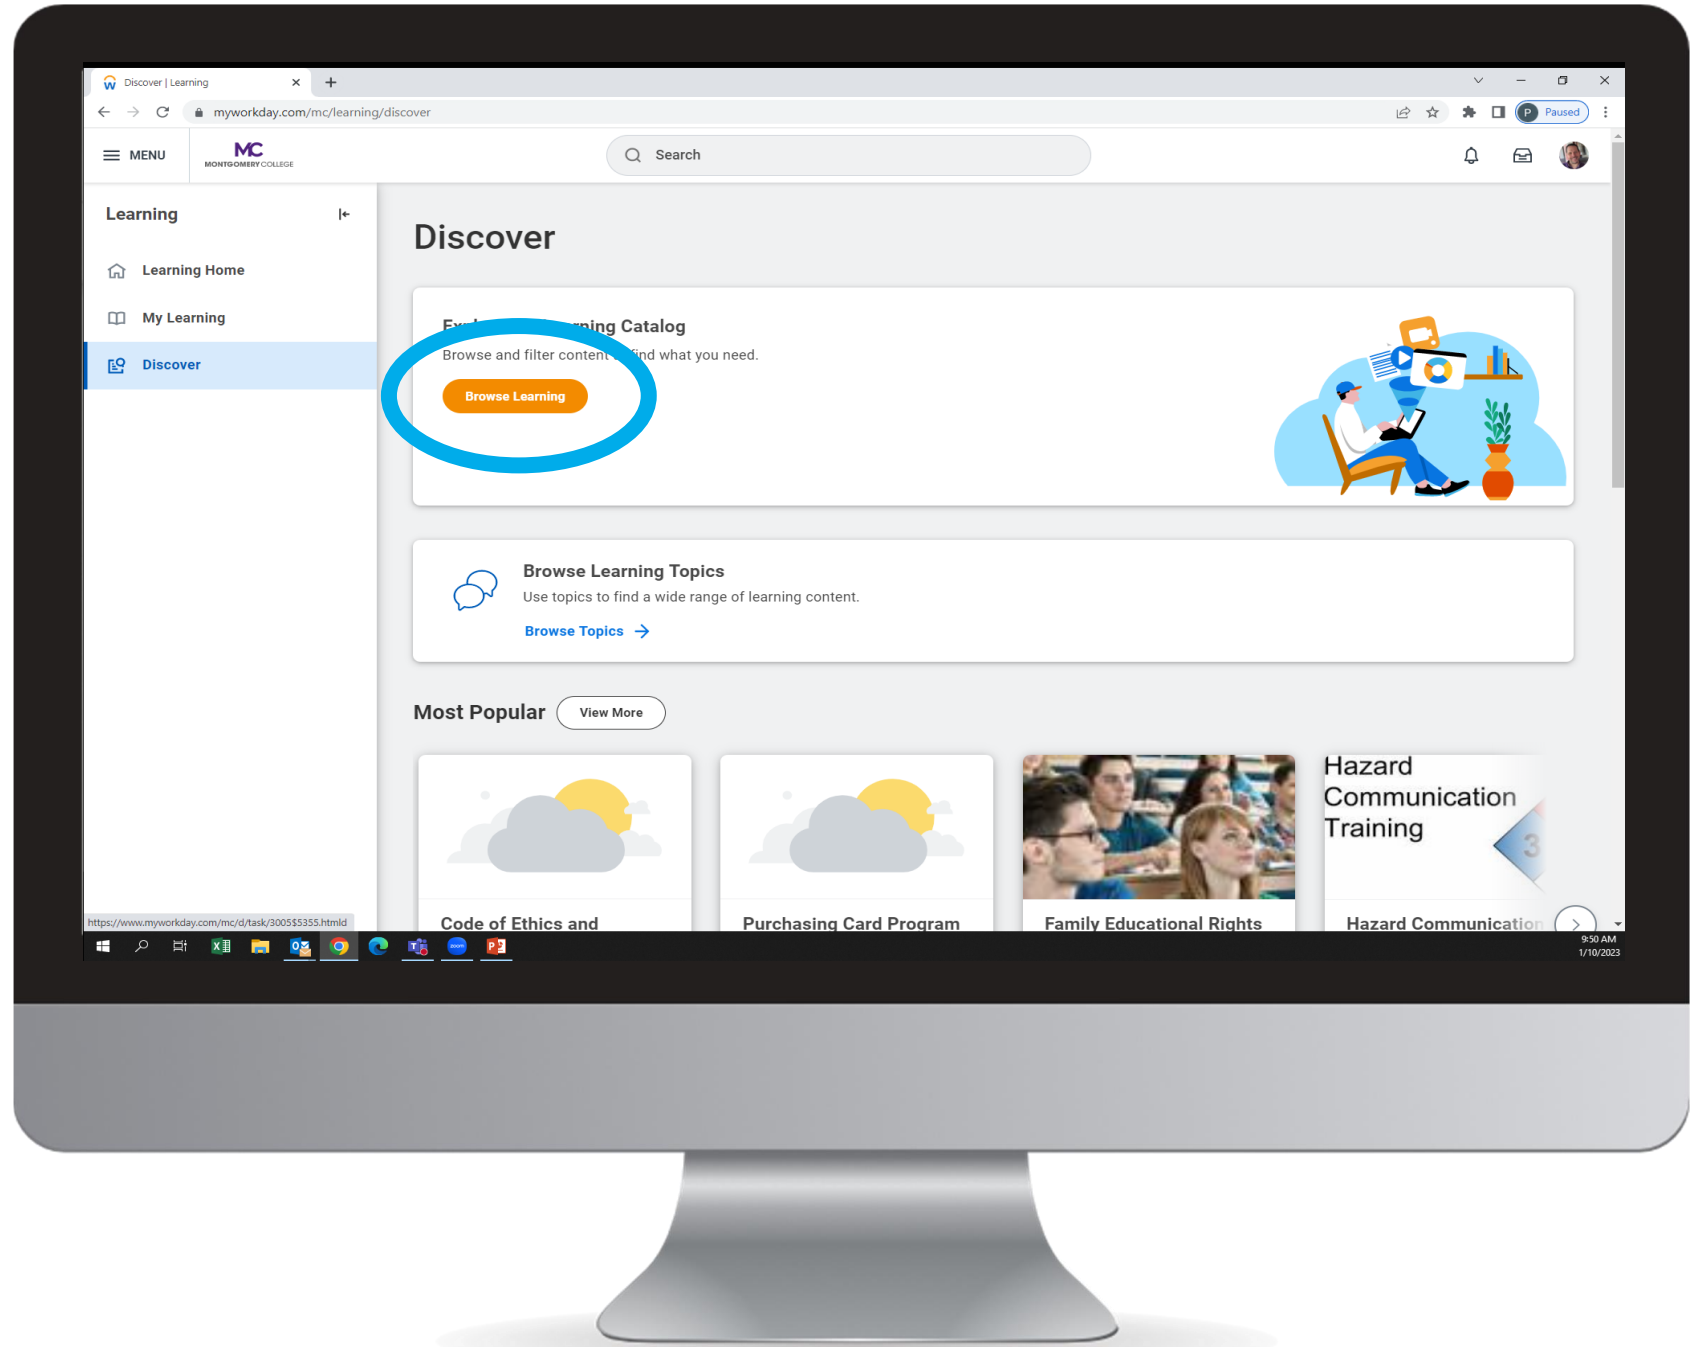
Discover | Learning

myworkday.com/mc/learning/discover

Paused

MENU

MC
MONTGOMERY COLLEGE

Search

Learning

Learning Home

My Learning

Discover

Discover

Ex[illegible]ning Catalog

Browse and filter content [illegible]find what you need.

Browse Learning

Browse Learning Topics

Use topics to find a wide range of learning content.

Browse Topics

Most Popular

View More

Code of Ethics and

Purchasing Card Program

Family Educational Rights

Hazard Communication Training

Hazard Communicatio

https://www.myworkday.com/mc/d/task/3005$5355.htmld

9:50 AM
1/10/2023